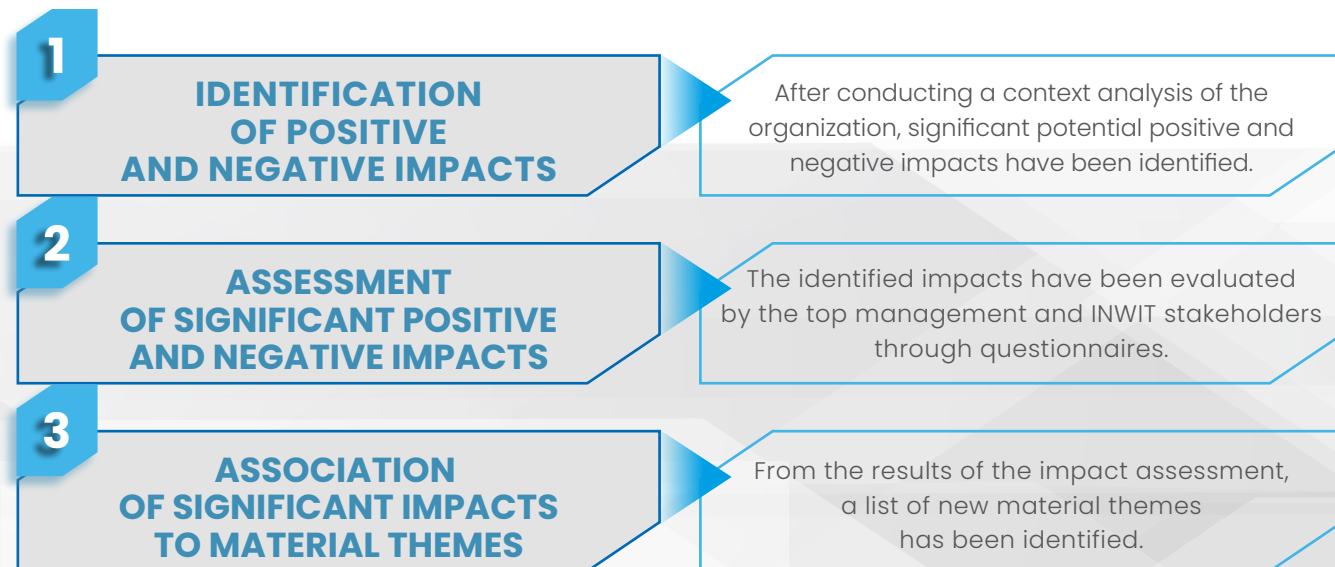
1

IDENTIFICATION OF POSITIVE AND NEGATIVE IMPACTS

After conducting a context analysis of the organization, significant potential positive and negative impacts have been identified.

2

ASSESSMENT OF SIGNIFICANT POSITIVE AND NEGATIVE IMPACTS

The identified impacts have been evaluated by the top management and INWIT stakeholders through questionnaires.

3

ASSOCIATION OF SIGNIFICANT IMPACTS TO MATERIAL THEMES

From the results of the impact assessment, a list of new material themes has been identified.